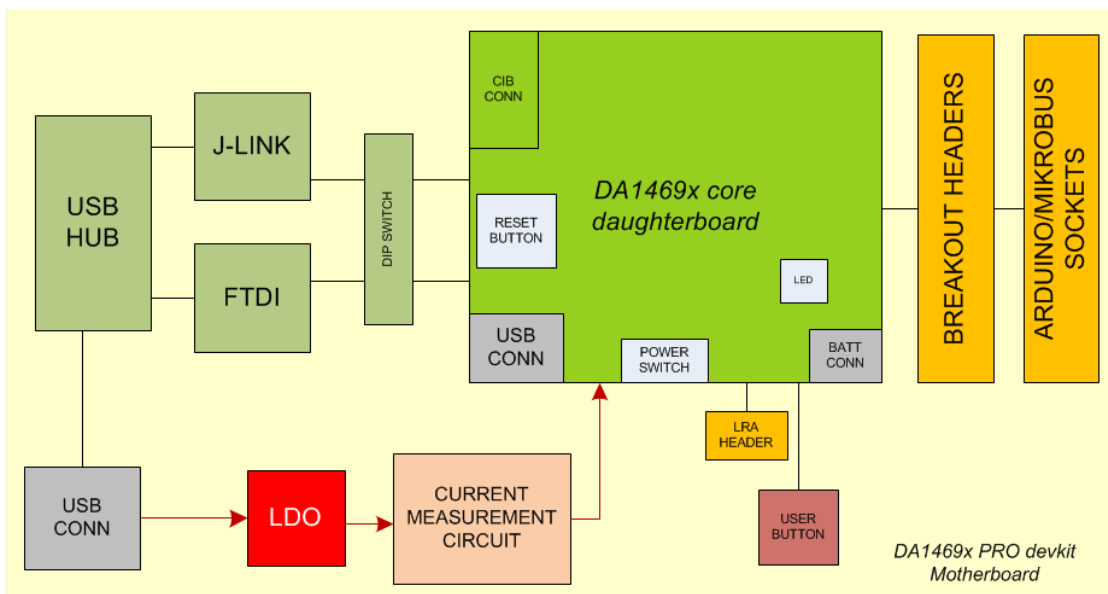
USB HUB

J-LINK

FTDI

DIP SWITCH

CIB CONN

DA1469x core daughterboard

RESET BUTTON

LED

USB CONN

POWER SWITCH

BATT CONN

BREAKOUT HEADERS

ARDUINO/MIKROBUS SOCKETS

LRA HEADER

USB CONN

LDO

CURRENT MEASUREMENT CIRCUIT

USER BUTTON

DA1469x PRO devkit Motherboard